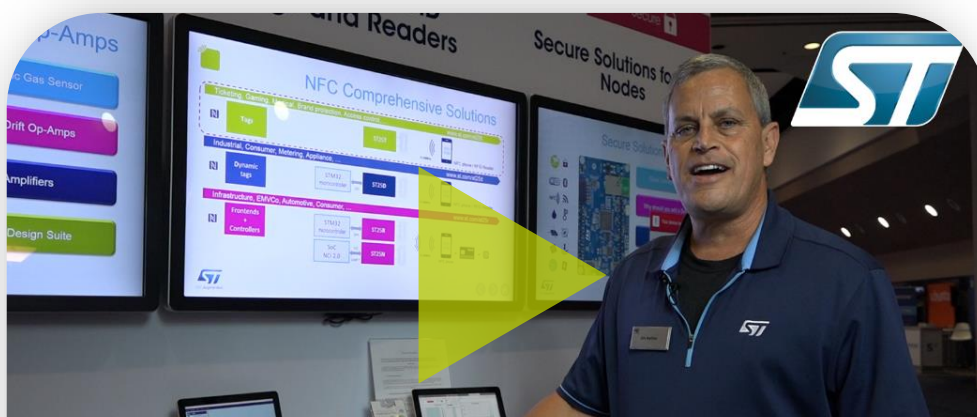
Op-Amps

Gas Sensor

Drift Op-Amps

Amplifiers

Design Suite

and Readers

NFC Comprehensive Solutions

Ticketing, Gaming, Medical, Brand protection, Access control

Tags

ST25T

Industrial, Consumer, Metering, Appliance, ...

Dynamic tags

STM32 microcontroller

ST25D

Infrastructure, EMVCo, Automotive, Consumer, ...

Frontends + Controllers

STM32 microcontroller

ST25R

ST25N

Secure Solutions for Nodes

Secure Solutio

ST

ST

ST

Secure